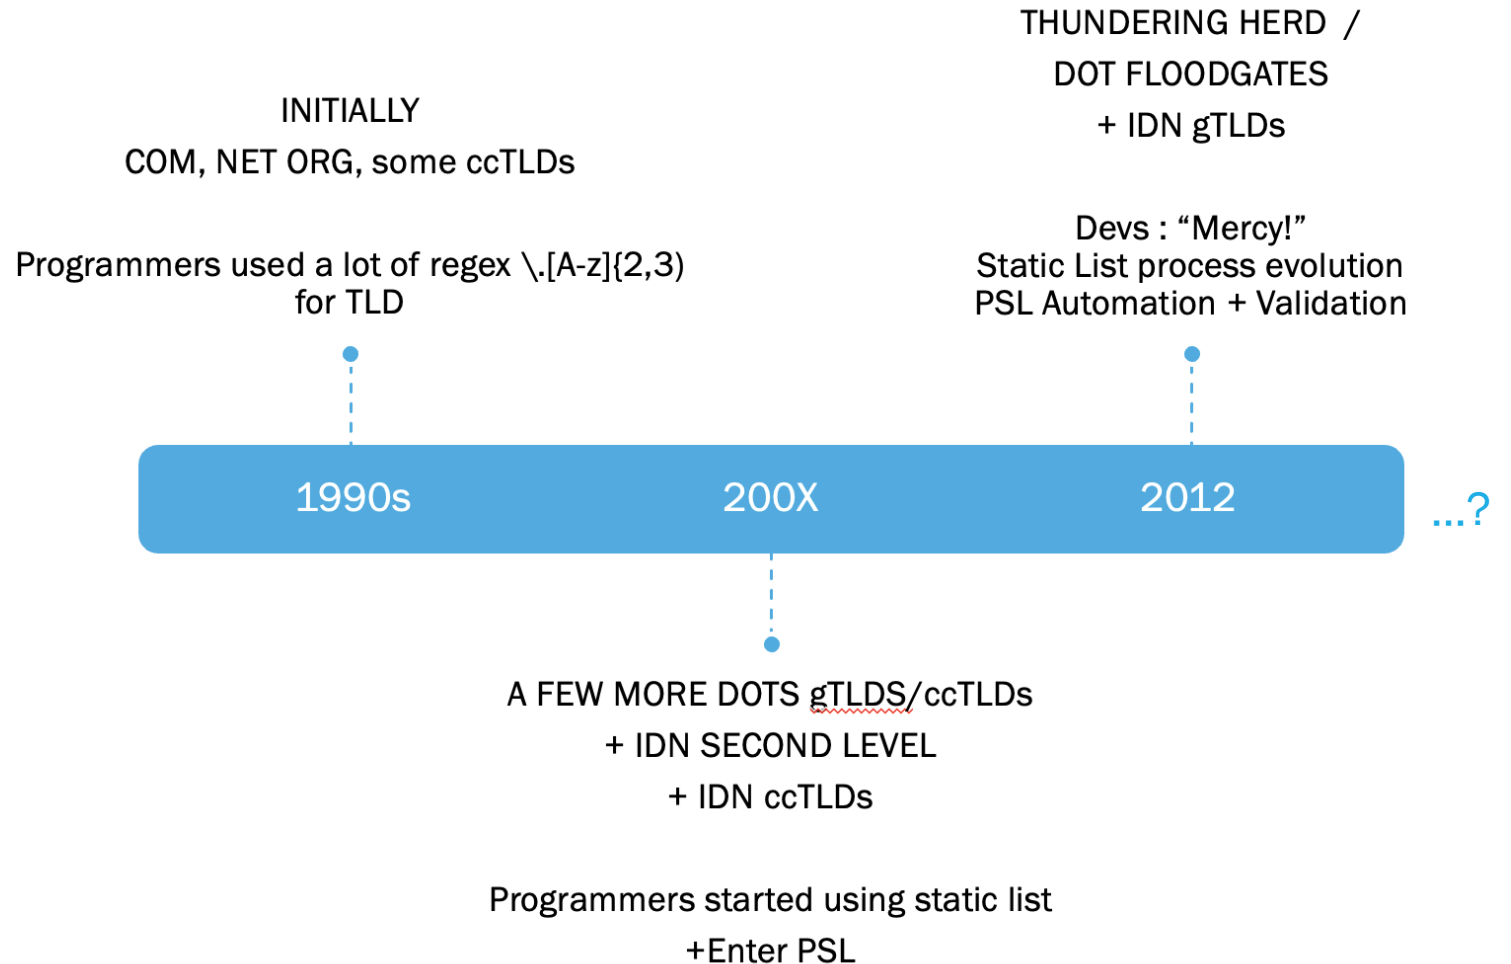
THUNDERING HERD /
DOT FLOODGATES
+ IDN gTLDs

INITIALLY
COM, NET ORG, some ccTLDs

Programmers used a lot of regex \.[A-z]{2,3) for TLD

Devs : “Mercy!”
Static List process evolution
PSL Automation + Validation

1990s

200X

2012

...?

A FEW MORE DOTS gTLDS/ccTLDs
+ IDN SECOND LEVEL
+ IDN ccTLDs

Programmers started using static list
+Enter PSL